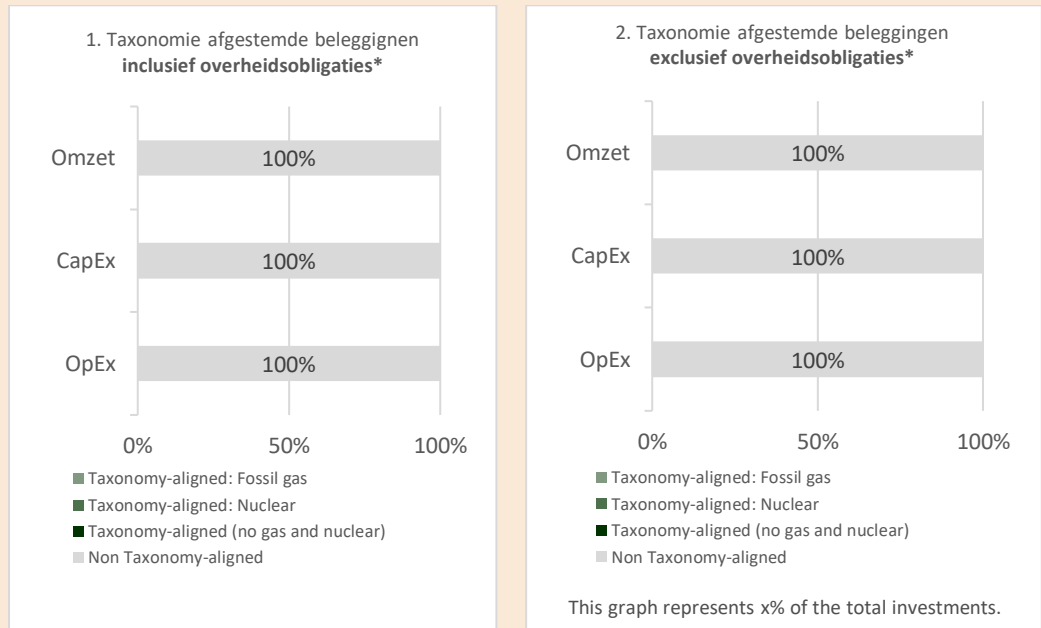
1. Taxonomie afgestemde beleggignen
**inclusief overheidsobligaties***

Omzet 100%

CapEx 100%

OpEx 100%

0% 50% 100%

Taxonomy-aligned: Fossil gas
Taxonomy-aligned: Nuclear
Taxonomy-aligned (no gas and nuclear)
Non Taxonomy-aligned

2. Taxonomie afgestemde beleggingen
**exclusief overheidsobligaties***

Omzet 100%

CapEx 100%

OpEx 100%

0% 50% 100%

Taxonomy-aligned: Fossil gas
Taxonomy-aligned: Nuclear
Taxonomy-aligned (no gas and nuclear)
Non Taxonomy-aligned

This graph represents x% of the total investments.